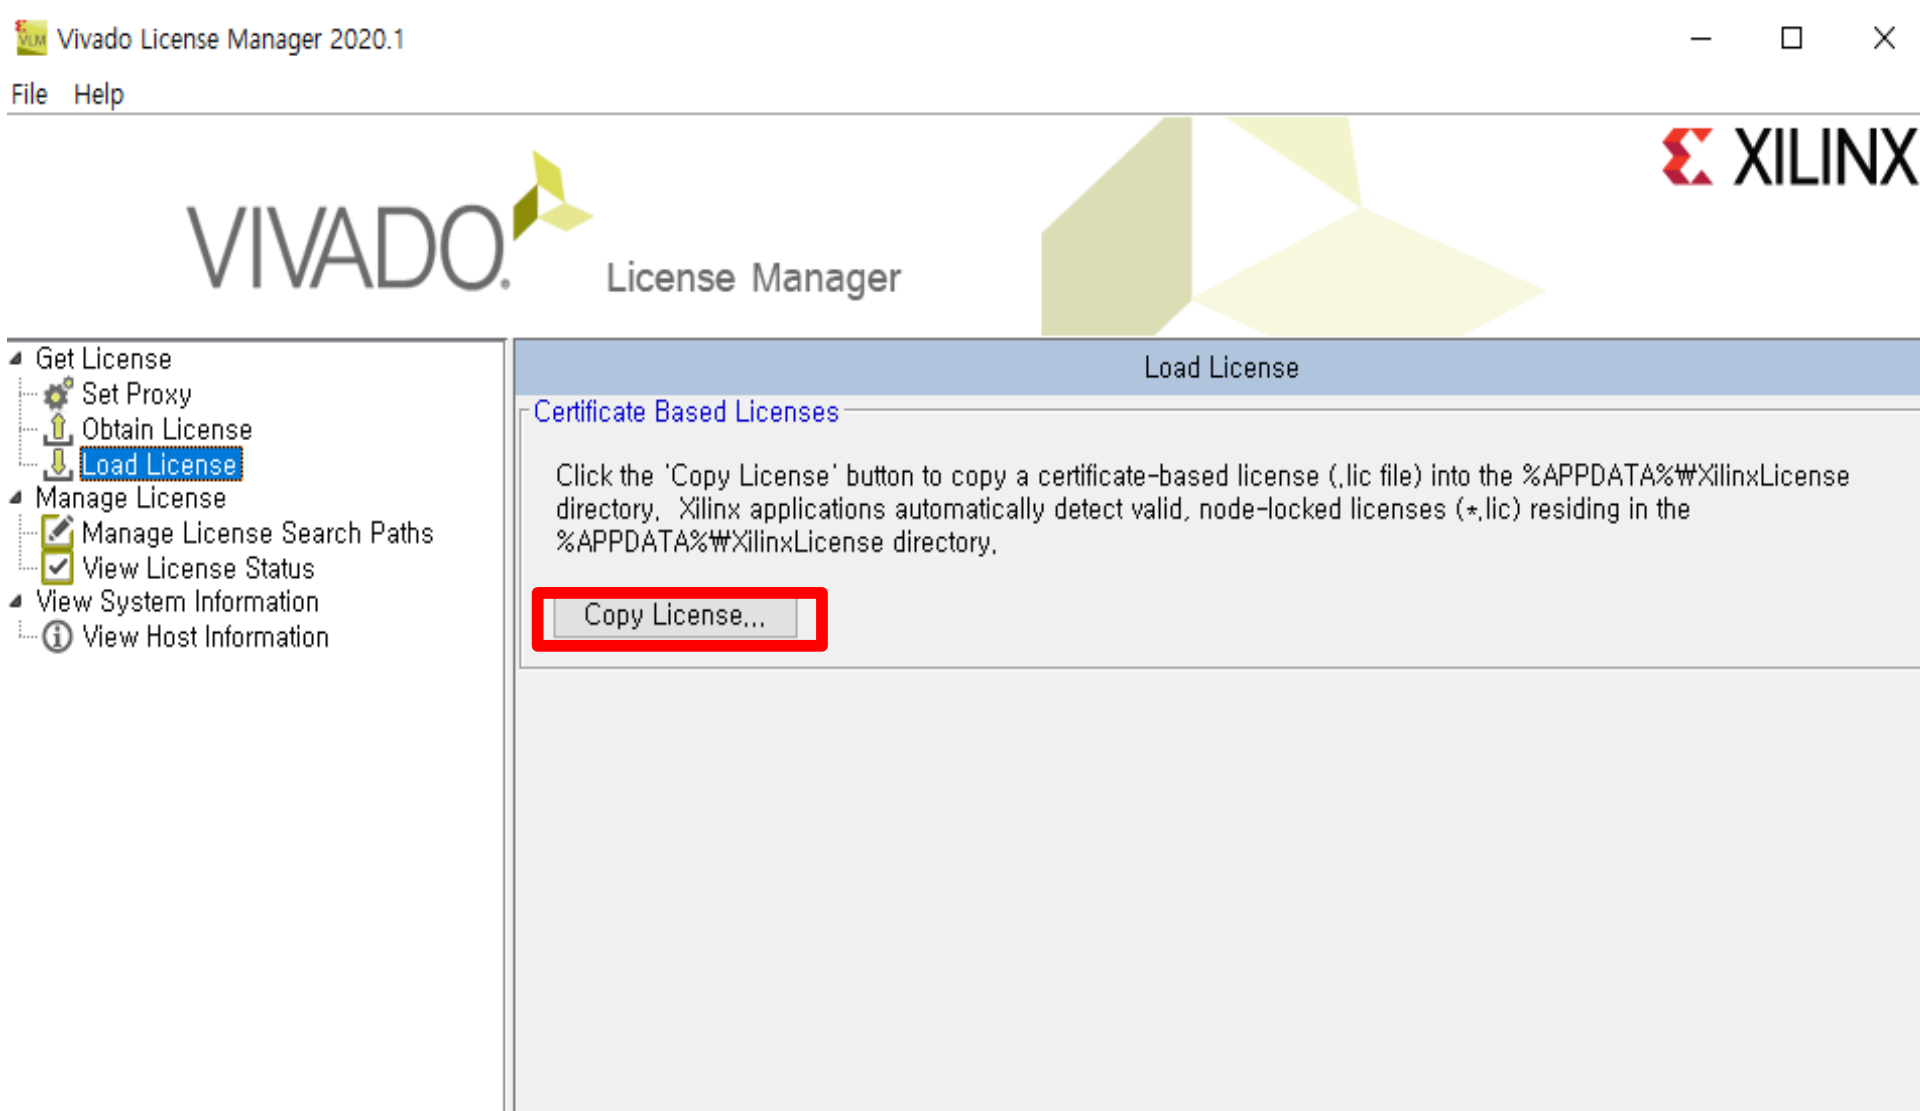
Vivado License Manager 2020.1

File Help

VIVADO License Manager

XILINX

Get License
Set Proxy
Obtain License
Load License
Manage License
Manage License Search Paths
View License Status
View System Information
View Host Information

Load License

Certificate Based Licenses

Click the 'Copy License' button to copy a certificate-based license (.lic file) into the %APPDATA%₩XilinxLicense directory. Xilinx applications automatically detect valid, node-locked licenses (*.lic) residing in the %APPDATA%₩XilinxLicense directory.

Copy License...